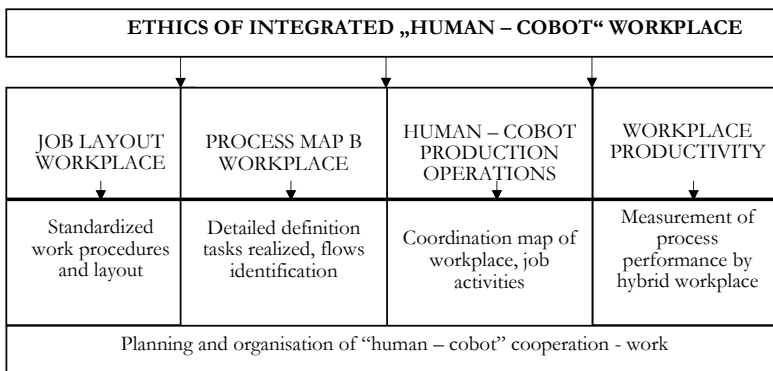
ETHICS OF INTEGRATED „HUMAN – COBOT“ WORKPLACE

JOB LAYOUT WORKPLACE

Standardized work procedures and layout

PROCESS MAP B WORKPLACE

Detailed definition tasks realized, flows identification

HUMAN – COBOT PRODUCTION OPERATIONS

Coordination map of workplace, job activities

WORKPLACE PRODUCTIVITY

Measurement of process performance by hybrid workplace

Planning and organisation of "human – cobot" cooperation - work